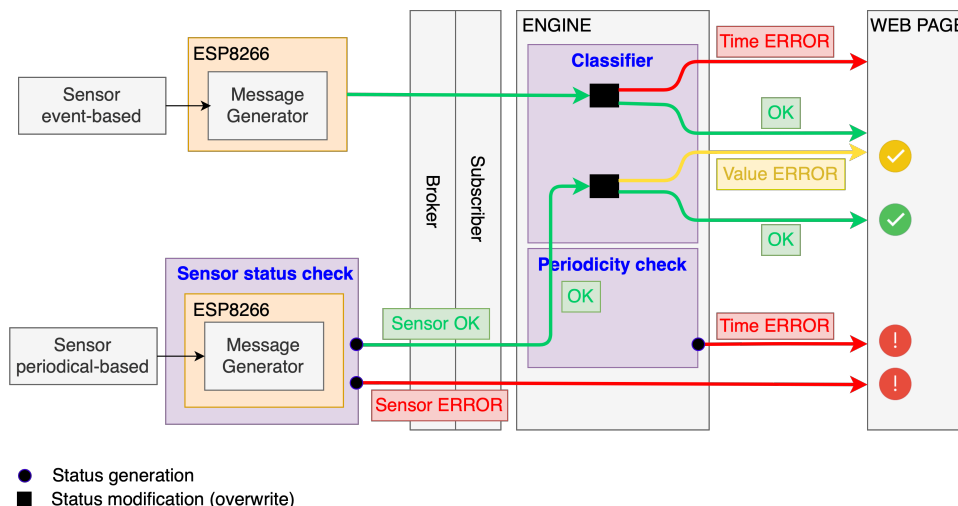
Sensor event-based

ESP8266

Message Generator

Broker

Subscriber

ENGINE

Classifier

Time ERROR

OK

Value ERROR

OK

WEB PAGE

Sensor status check

ESP8266

Message Generator

Sensor periodical-based

Sensor OK

Periodicity check

OK

Time ERROR

Sensor ERROR

Status generation

Status modification (overwrite)